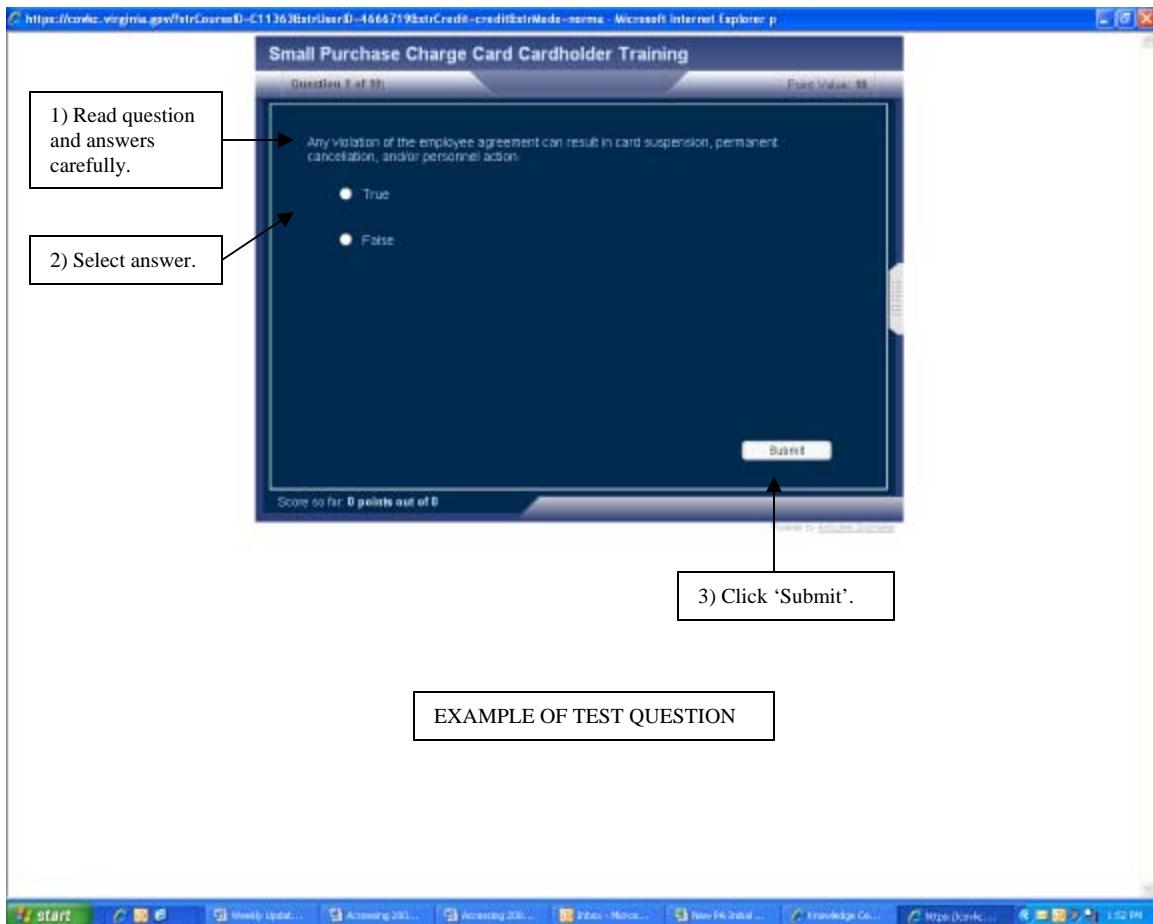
https://covlc.virginia.gov/?strCourseID=C11363&strUserID=4666719&strCredit=credit&strMode=normal - Microsoft Internet Explorer p

Small Purchase Charge Card Cardholder Training

Question 1 of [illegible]

Point Value: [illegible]

1) Read question and answers carefully.

Any violation of the employee agreement can result in card suspension, permanent cancelation, and/or personnel action.

True

False

2) Select answer.

Submit

Score so far: 0 points out of 0

Powered by Articulate Quizmaker

3) Click 'Submit'.

EXAMPLE OF TEST QUESTION

start

Weekly Updat...

Accessing 200...

Accessing 200...

Inbox - Micros...

New PA Initial ...

Knowledge Ce...

https://covlc...

1:52 PM